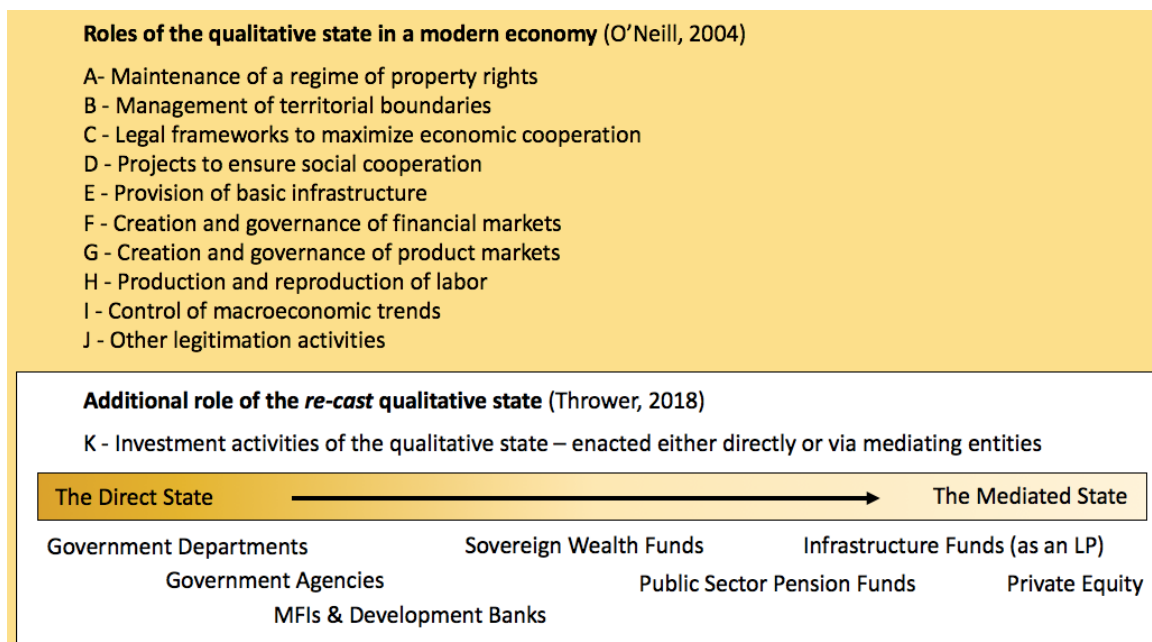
**Roles of the qualitative state in a modern economy** (O'Neill, 2004)

A- Maintenance of a regime of property rights
B - Management of territorial boundaries
C - Legal frameworks to maximize economic cooperation
D - Projects to ensure social cooperation
E - Provision of basic infrastructure
F - Creation and governance of financial markets
G - Creation and governance of product markets
H - Production and reproduction of labor
I - Control of macroeconomic trends
J - Other legitimation activities

**Additional role of the *re-cast* qualitative state** (Thrower, 2018)

K - Investment activities of the qualitative state – enacted either directly or via mediating entities

The Direct State → The Mediated State

Government Departments
Government Agencies
MFIs & Development Banks
Sovereign Wealth Funds
Public Sector Pension Funds
Infrastructure Funds (as an LP)
Private Equity